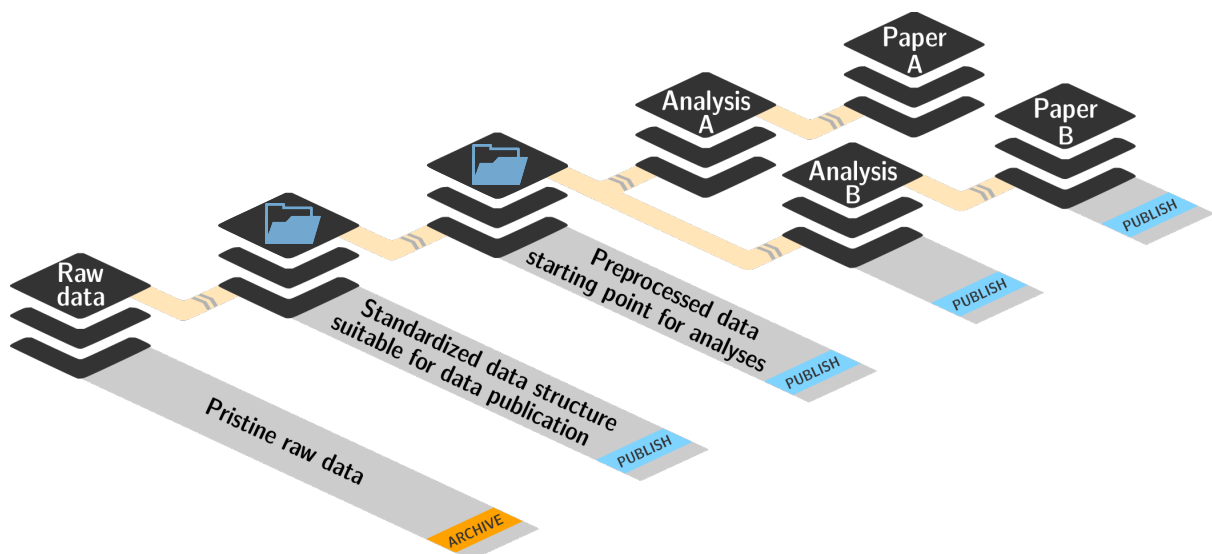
Paper A

Analysis A

Paper B

Analysis B

Preprocessed data starting point for analyses

PUBLISH

PUBLISH

PUBLISH

Raw data

Standardized data structure suitable for data publication

PUBLISH

Pristine raw data

ARCHIVE